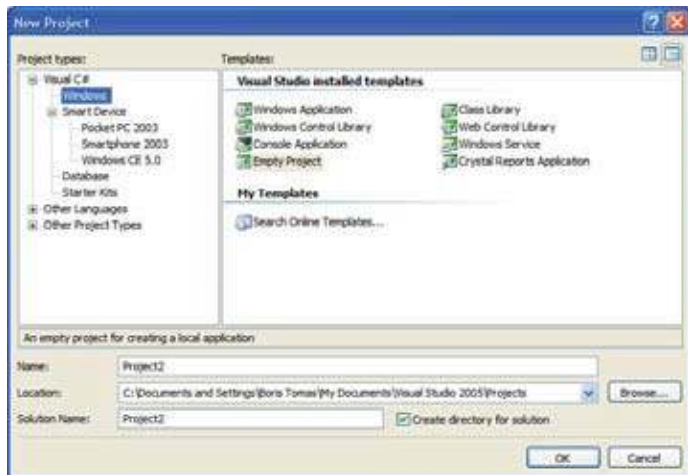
New Project

Project types:

Visual C#
Windows
Smart Device
Pocket PC 2003
Smartphone 2003
Windows CE 5.0
Database
Starter Kits
Other Languages
Other Project Types

Templates:

Visual Studio installed templates

Windows Application
Class Library
Windows Control Library
Web Control Library
Console Application
Windows Service
Empty Project
Crystal Reports Application

My Templates

Search Online Templates...

An empty project for creating a local application

Name: Project2

Location: C:\Documents and Settings\Boris Tomas\My Documents\Visual Studio 2005\Projects

Browse...

Solution Name: Project2

Create directory for solution

OK

Cancel